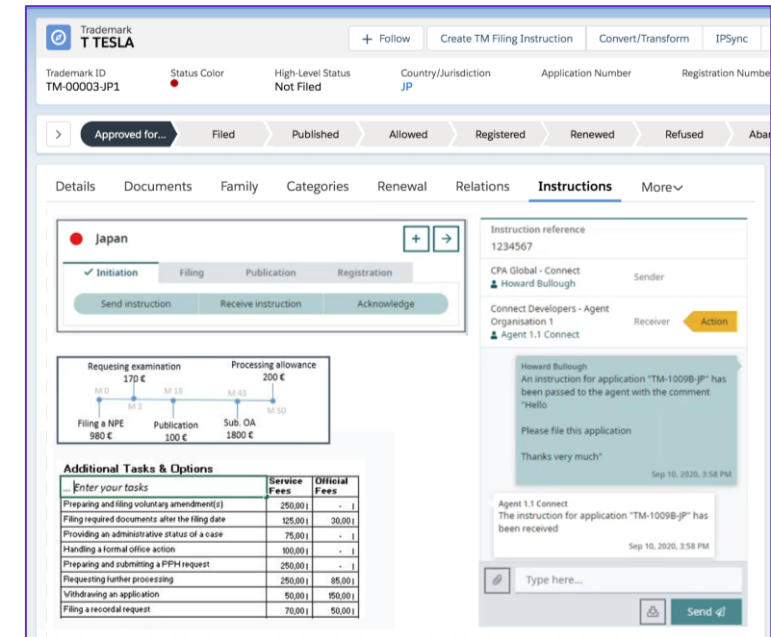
Trademark
T TESLA

+ Follow | Create TM Filing Instruction | Convert/Transform | IPSync

Trademark ID
TM-00003-JP1

Status Color

High-Level Status
Not Filed

Country/Jurisdiction
JP

Application Number

Registration Numbe

Approved for... | Filed | Published | Allowed | Registered | Renewed | Refused | Aba

Details | Documents | Family | Categories | Renewal | Relations | Instructions | More

Japan

✓ Initiation | Filing | Publication | Registration

Send instruction | Receive instruction | Acknowledge

Requesing examination
170 €

Processing allowance
200 €

M 0 | M 3 | M 18 | M 43 | M 50

Filing a NPE
980 €

Publication
100 €

Sub. OA
1800 €

Additional Tasks & Options

| ... Enter your tasks | Service Fees | Official Fees |
|---|---|---|
| Preparing and filing voluntary amendment(s) | 250,00 | - |
| Filing required documents after the filing date | 125,00 | 30,00 |
| Providing an administrative status of a case | 75,00 | - |
| Handling a formal office action | 100,00 | - |
| Preparing and submitting a PPH request | 250,00 | - |
| Requesting further processing | 250,00 | 85,00 |
| Withdrawing an application | 50,00 | 150,00 |
| Filing a recordal request | 70,00 | 50,00 |

Instruction reference
1234567

CPA Global - Connect
Howard Bullough
Sender

Connect Developers - Agent Organisation 1
Agent 1.1 Connect
Receiver
Action

Howard Bullough
An instruction for application "TM-1009B-JP" has been passed to the agent with the comment "Hello

Please file this application

Thanks very much"
Sep 10, 2020, 3:58 PM

Agent 1.1 Connect
The instruction for application "TM-1009B-JP" has been received
Sep 10, 2020, 3:58 PM

Type here...

Send